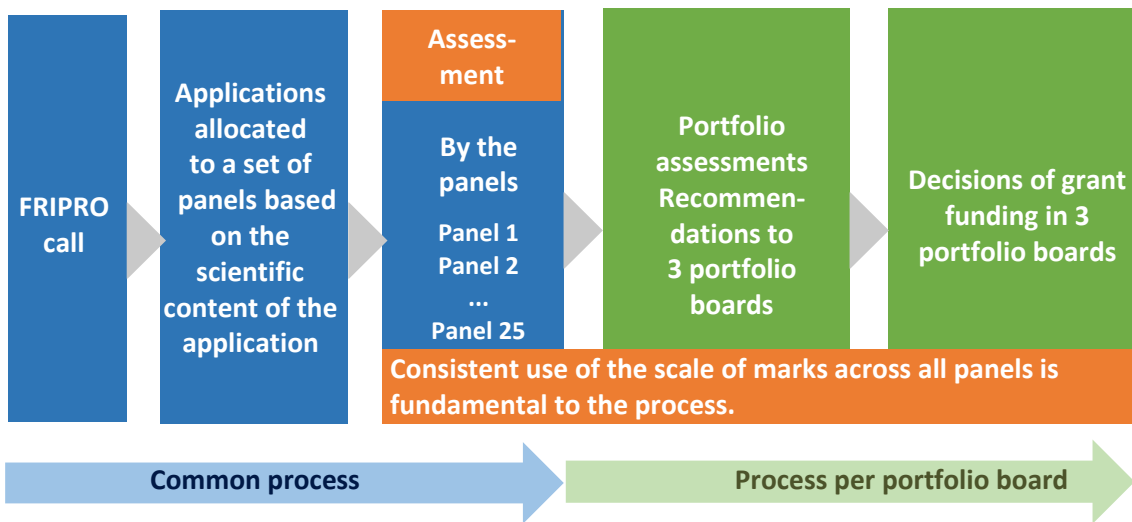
FRIPRO call

Applications allocated to a set of panels based on the scientific content of the application

Assessment

By the panels

Panel 1
Panel 2
...
Panel 25

Portfolio assessments Recommendations to 3 portfolio boards

Decisions of grant funding in 3 portfolio boards

Consistent use of the scale of marks across all panels is fundamental to the process.

Common process

Process per portfolio board